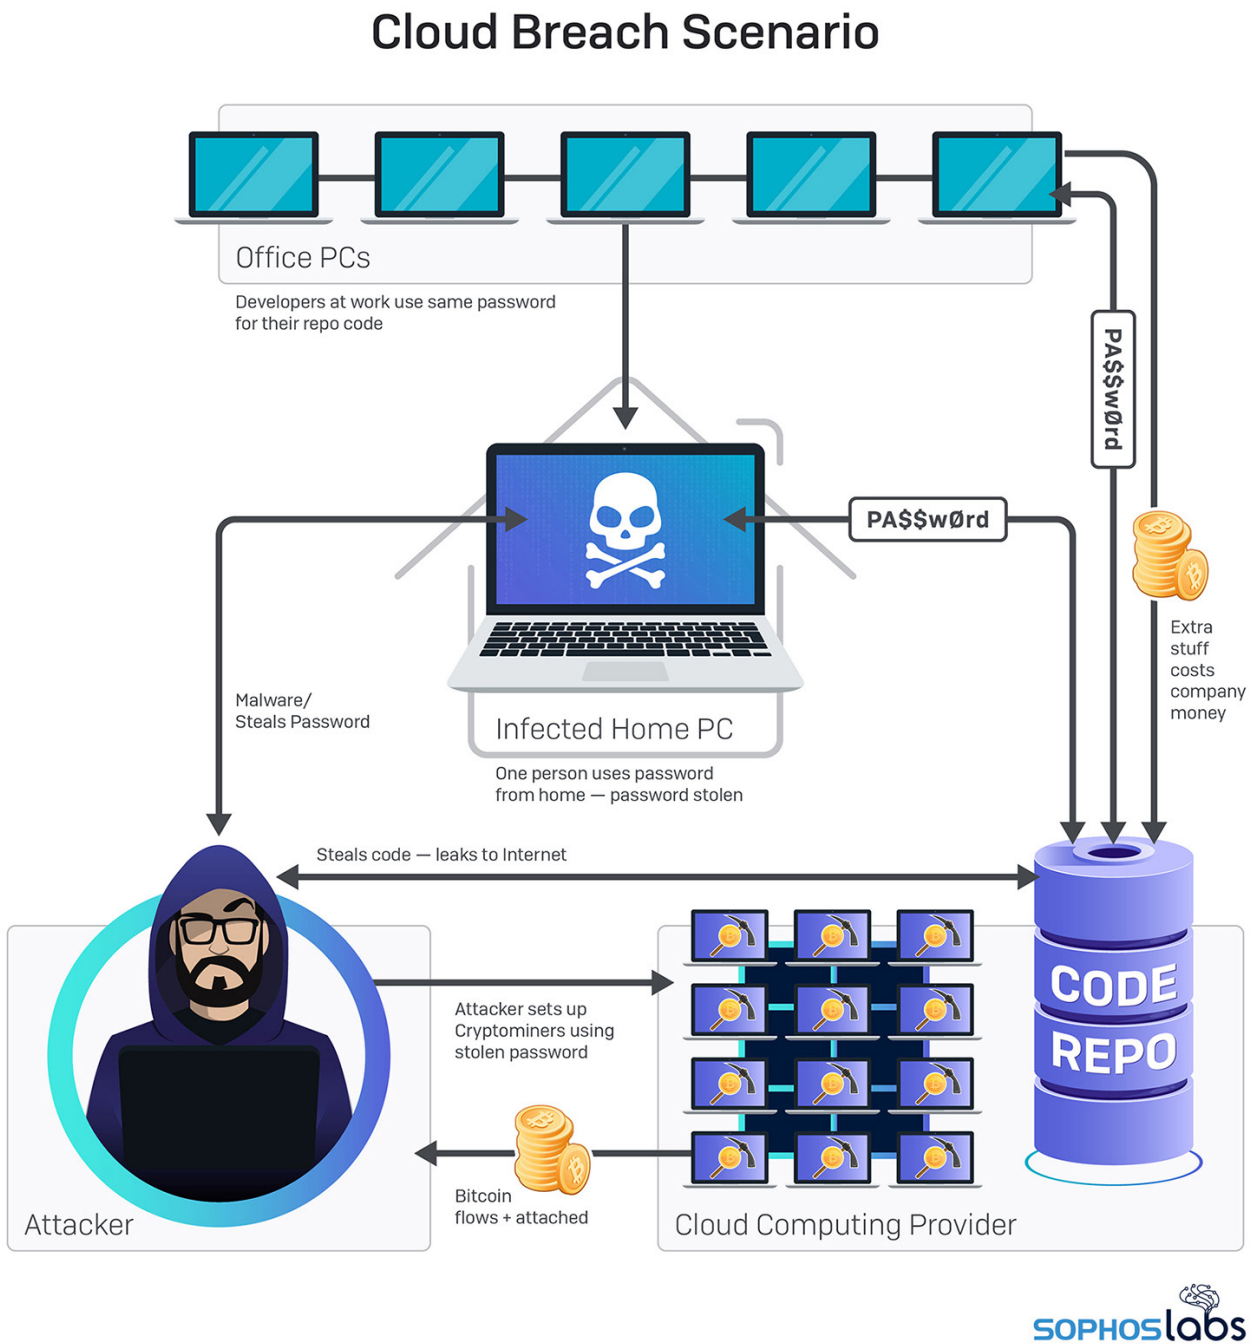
Cloud Breach Scenario

Office PCs

Developers at work use same password for their repo code

PA$$wØrd

PA$$wØrd

Extra stuff costs company money

Malware/ Steals Password

Infected Home PC

One person uses password from home — password stolen

Steals code — leaks to Internet

CODE REPO

Attacker sets up Cryptominers using stolen password

Bitcoin flows + attached

Attacker

Cloud Computing Provider

SOPHOSlabs